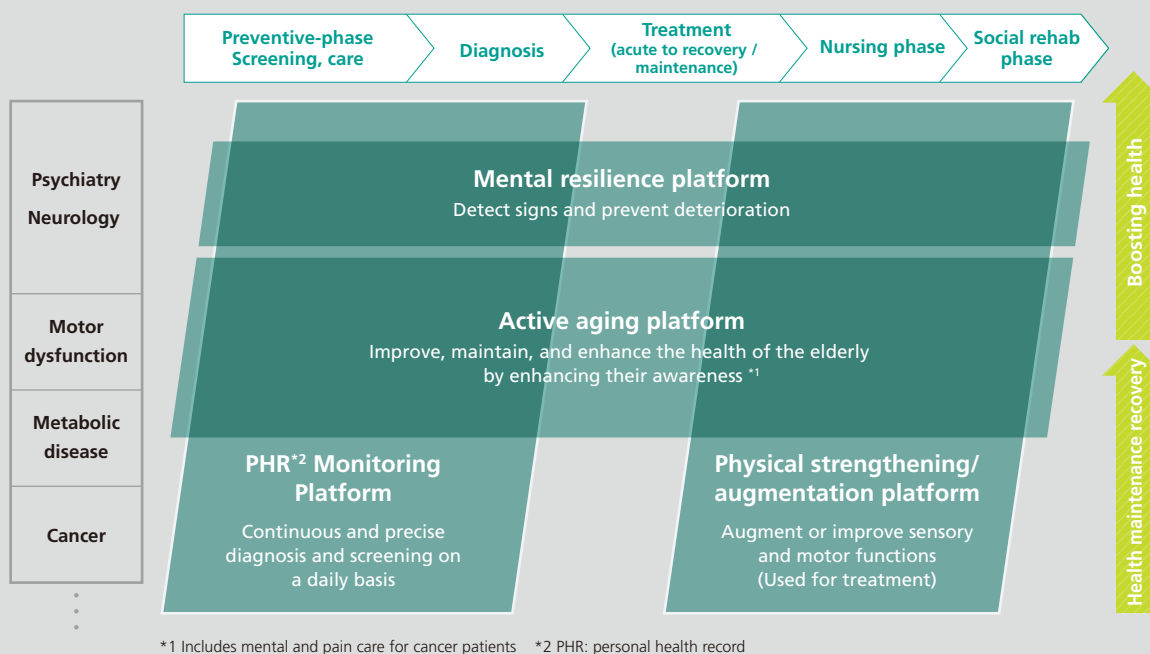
Preventive-phase Screening, care

Diagnosis

Treatment (acute to recovery / maintenance)

Nursing phase

Social rehab phase

Psychiatry
Neurology

Motor dysfunction

Metabolic disease

Cancer

Mental resilience platform
Detect signs and prevent deterioration

Active aging platform
Improve, maintain, and enhance the health of the elderly by enhancing their awareness *1

PHR*2 Monitoring Platform
Continuous and precise diagnosis and screening on a daily basis

Physical strengthening/ augmentation platform
Augment or improve sensory and motor functions (Used for treatment)

Boosting health

Health maintenance recovery

*1 Includes mental and pain care for cancer patients *2 PHR: personal health record